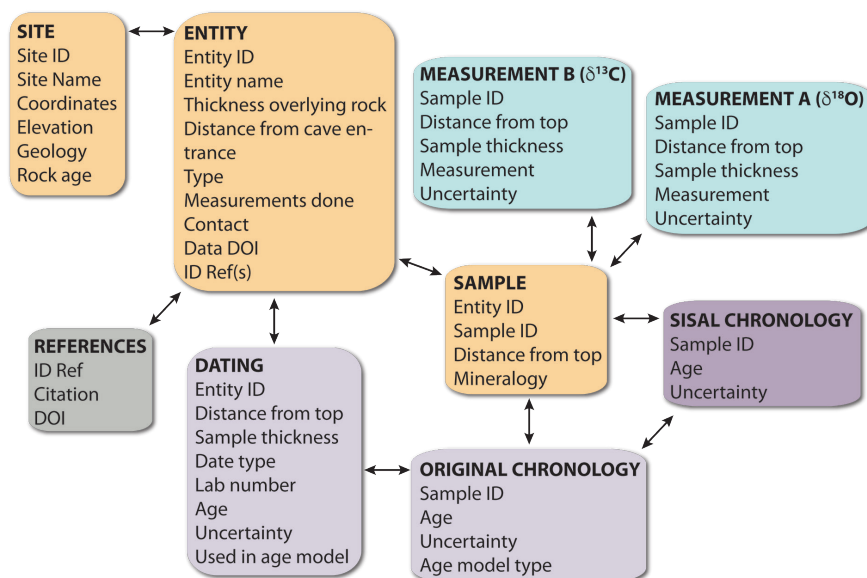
SITE
Site ID
Site Name
Coordinates
Elevation
Geology
Rock age

ENTITY
Entity ID
Entity name
Thickness overlying rock
Distance from cave entrance
Type
Measurements done
Contact
Data DOI
ID Ref(s)

MEASUREMENT B ($\delta^{13}C$)
Sample ID
Distance from top
Sample thickness
Measurement
Uncertainty

MEASUREMENT A ($\delta^{18}O$)
Sample ID
Distance from top
Sample thickness
Measurement
Uncertainty

SAMPLE
Entity ID
Sample ID
Distance from top
Mineralogy

SISAL CHRONOLOGY
Sample ID
Age
Uncertainty

REFERENCES
ID Ref
Citation
DOI

DATING
Entity ID
Distance from top
Sample thickness
Date type
Lab number
Age
Uncertainty
Used in age model

ORIGINAL CHRONOLOGY
Sample ID
Age
Uncertainty
Age model type